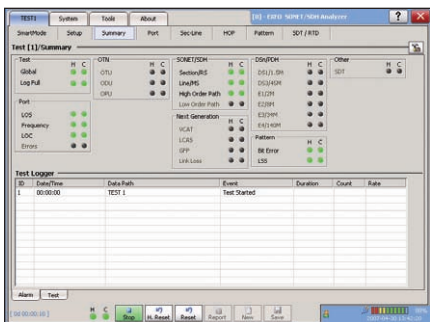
TEST1 System Tools About
[0] - EXFO SONET / SDH Analyzer
SmartMode Setup Summary Port Sec-Line HOP Pattern SDT / RTD
Test [1]/Summary

Test
H C
Global
Log Pull

Port
LOS
Frequency
LOC
Errors

OTN
H C
OTU
ODU
OPU

SONET/SDH
H C
Section/RS
Line/MS
High Order Path
Low Order Path

Next Generation
H C
VCAT
LCAS
GFP
Link Loss

DSn/PDH
H C
DS1/1.5M
DS3/45M
E1/2M
E2/8M
E3/34M
E4/140M

Pattern
H C
Bit Error
LSS

Other
H C
SDT

Test Logger

| ID | Date/Time | Data Path | Event | Duration | Count | Rate |
|---|---|---|---|---|---|---|
| 1 | 00:00:00 | TEST 1 | Test Started | | | |

Alarm Test
[00:00:10]
H C
Stop H. Reset Reset Report New Save